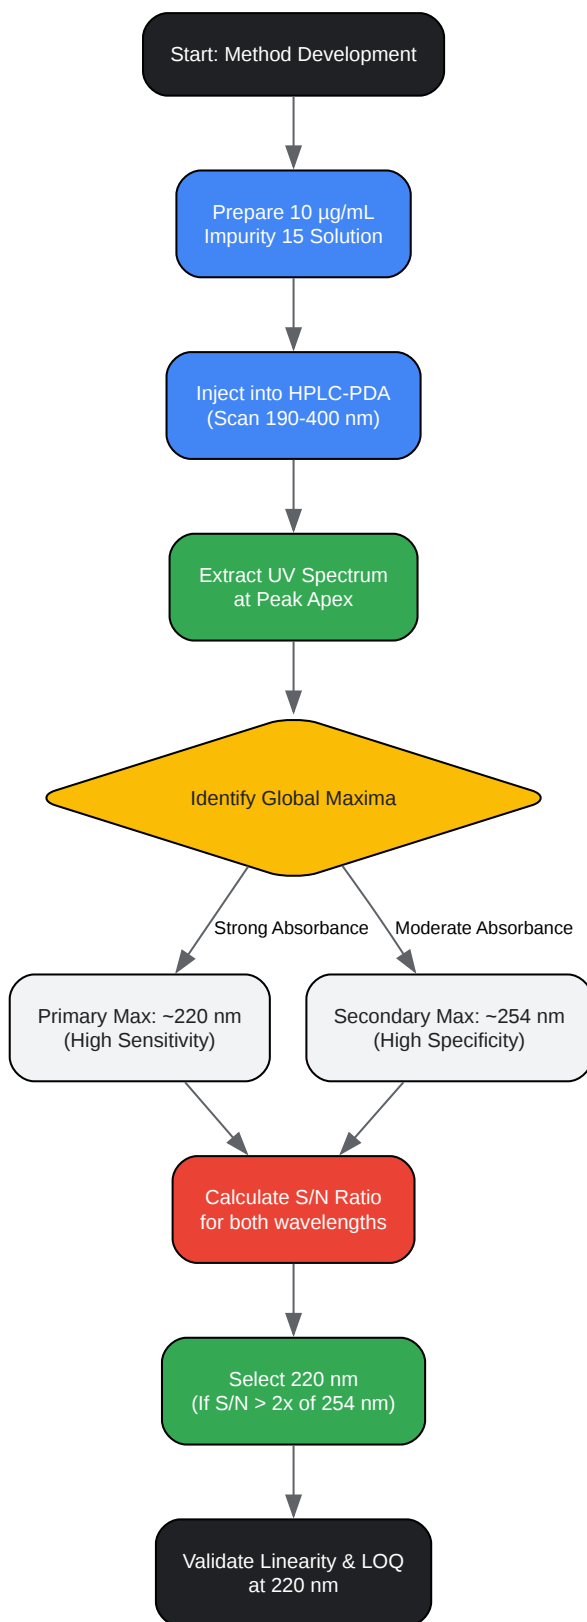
Start: Method Development

Prepare 10 µg/mL
Impurity 15 Solution

Inject into HPLC-PDA
(Scan 190-400 nm)

Extract UV Spectrum
at Peak Apex

Identify Global Maxima

Strong Absorbance

Moderate Absorbance

Primary Max: ~220 nm
(High Sensitivity)

Secondary Max: ~254 nm
(High Specificity)

Calculate S/N Ratio
for both wavelengths

Select 220 nm
(If S/N > 2x of 254 nm)

Validate Linearity & LOQ
at 220 nm